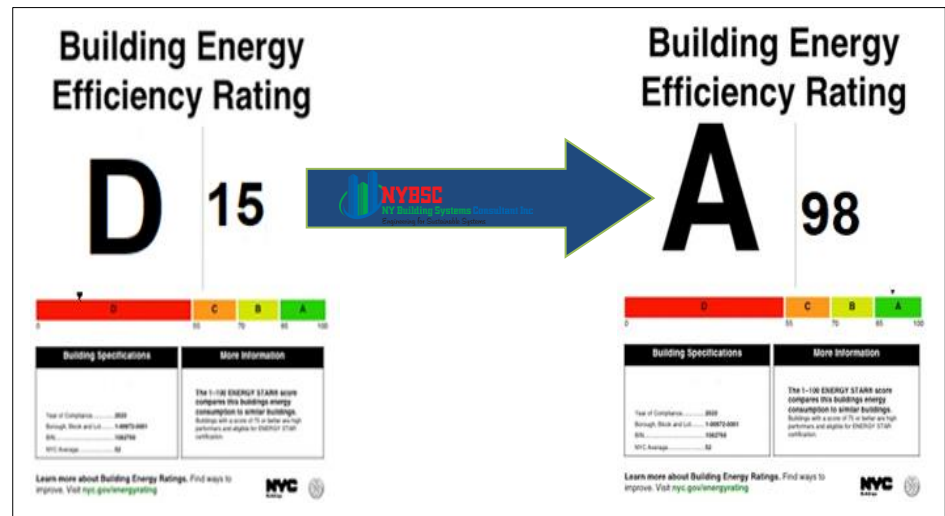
Building Energy Efficiency Rating

D

15

D | C | B | A

0 | 55 | 70 | 85 | 100

Building Specifications

Year of Compliance ............ 2020
Borough, Block and Lot ........ 1-00872-0001
BIN ........................... 1082756
NYC Average ................... 52

More Information

The 1-100 ENERGY STAR® score compares this buildings energy consumption to similar buildings.
Buildings with a score of 75 or better are high performers and eligible for ENERGY STAR certification.

Learn more about Building Energy Ratings. Find ways to improve. Visit nyc.gov/energyrating

NYC Buildings

NYBSC
NY Building Systems Consultant Inc.
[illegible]

Building Energy Efficiency Rating

A

98

D | C | B | A

0 | 55 | 70 | 85 | 100

Building Specifications

Year of Compliance ............ 2020
Borough, Block and Lot ........ 1-00872-0001
BIN ........................... 1082756
NYC Average ................... 52

More Information

The 1-100 ENERGY STAR® score compares this buildings energy consumption to similar buildings.
Buildings with a score of 75 or better are high performers and eligible for ENERGY STAR certification.

Learn more about Building Energy Ratings. Find ways to improve. Visit nyc.gov/energyrating

NYC Buildings